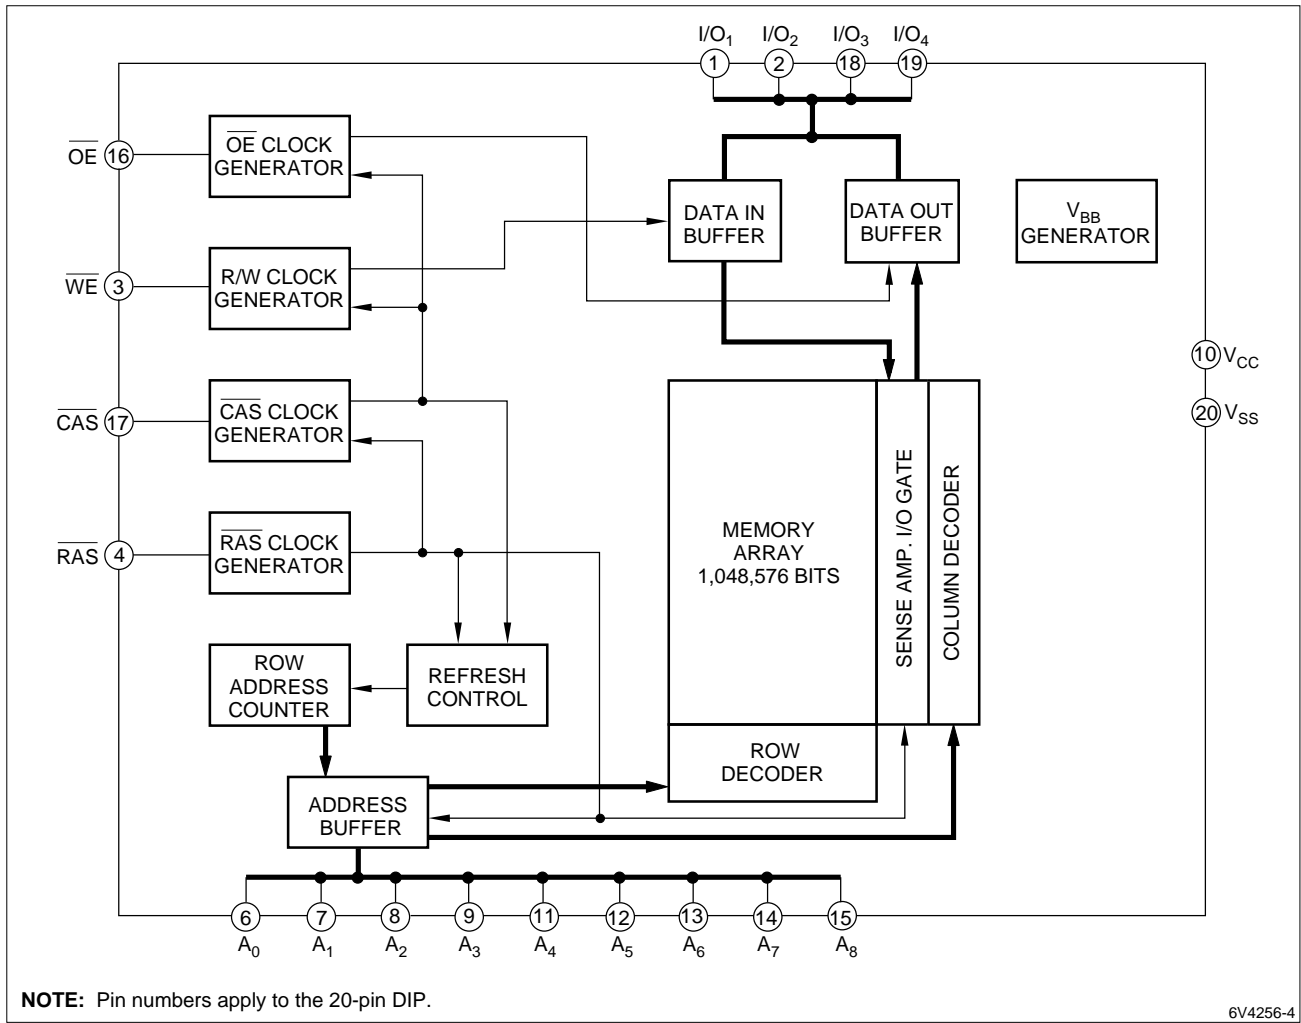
I/O$_1$ 1
I/O$_2$ 2
I/O$_3$ 18
I/O$_4$ 19

$\overline{OE}$ 16
$\overline{OE}$ CLOCK GENERATOR

DATA IN BUFFER

DATA OUT BUFFER

V$_{BB}$ GENERATOR

$\overline{WE}$ 3
R/W CLOCK GENERATOR

10 V$_{CC}$
20 V$_{SS}$

$\overline{CAS}$ 17
$\overline{CAS}$ CLOCK GENERATOR

MEMORY ARRAY 1,048,576 BITS

SENSE AMP. I/O GATE

COLUMN DECODER

$\overline{RAS}$ 4
$\overline{RAS}$ CLOCK GENERATOR

ROW ADDRESS COUNTER

REFRESH CONTROL

ROW DECODER

ADDRESS BUFFER

6 A$_0$
7 A$_1$
8 A$_2$
9 A$_3$
11 A$_4$
12 A$_5$
13 A$_6$
14 A$_7$
15 A$_8$

**NOTE:** Pin numbers apply to the 20-pin DIP.

6V4256-4